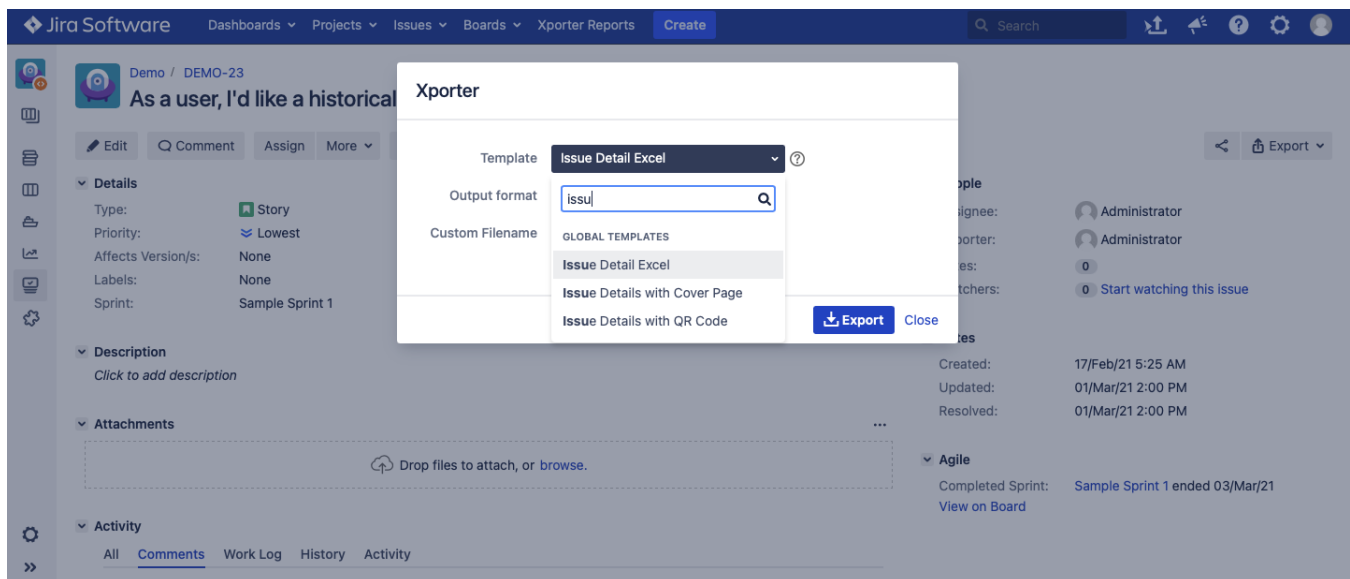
Jira Software Dashboards Projects Issues Boards Xporter Reports Create

Search

Demo / DEMO-23

As a user, I'd like a historical

Edit Comment Assign More

Export

Details

Type: Story

Priority: Lowest

Affects Version/s: None

Labels: None

Sprint: Sample Sprint 1

Description

Click to add description

Attachments

Drop files to attach, or browse.

Activity

All Comments Work Log History Activity

Xporter

Template Issue Detail Excel

Output format

Custom Filename

issu

GLOBAL TEMPLATES

Issue Detail Excel

Issue Details with Cover Page

Issue Details with QR Code

Export Close

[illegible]ple

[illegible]signee: Administrator

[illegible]porter: Administrator

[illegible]es: 0

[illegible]tchers: 0 Start watching this issue

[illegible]tes

Created: 17/Feb/21 5:25 AM

Updated: 01/Mar/21 2:00 PM

Resolved: 01/Mar/21 2:00 PM

Agile

Completed Sprint: Sample Sprint 1 ended 03/Mar/21

View on Board